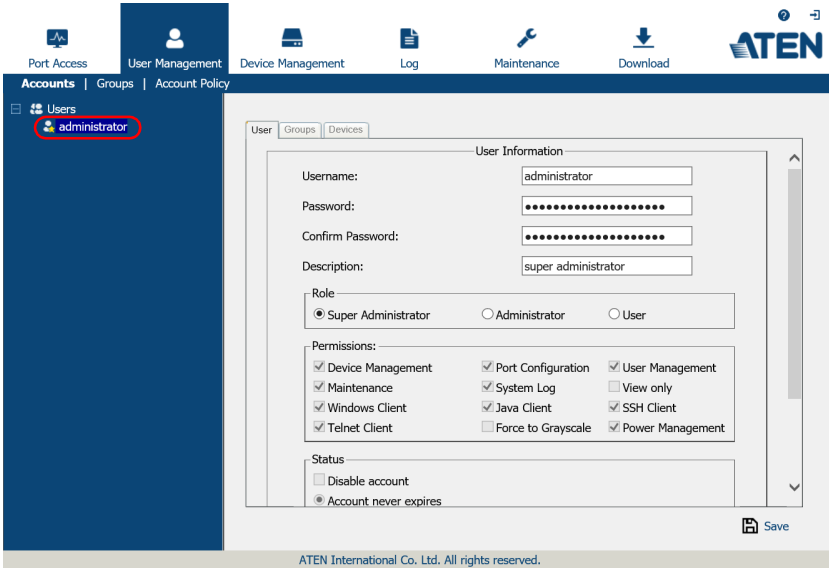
Port Access | User Management | Device Management | Log | Maintenance | Download

ATEN

Accounts | Groups | Account Policy

Users
administrator

User | Groups | Devices

User Information

Username: administrator

Password: ••••••••••••••••••••

Confirm Password: ••••••••••••••••••••

Description: super administrator

Role
Super Administrator
Administrator
User

Permissions:
Device Management
Port Configuration
User Management
Maintenance
System Log
View only
Windows Client
Java Client
SSH Client
Telnet Client
Force to Grayscale
Power Management

Status
Disable account
Account never expires

Save

ATEN International Co. Ltd. All rights reserved.